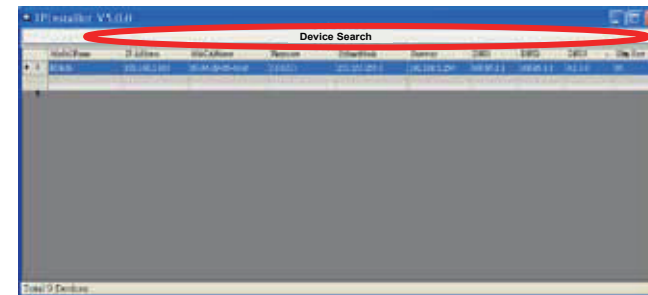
IPinstaller V5.0.0

Device Search

| ModelName | IP Address | MACAddress | Firmware | SubnetMask | Gateway | DNS1 | DNS2 | DNS3 | Http Port |
|---|---|---|---|---|---|---|---|---|---|
| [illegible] | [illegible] | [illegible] | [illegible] | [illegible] | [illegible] | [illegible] | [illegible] | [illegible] | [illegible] |

Total 0 Devices